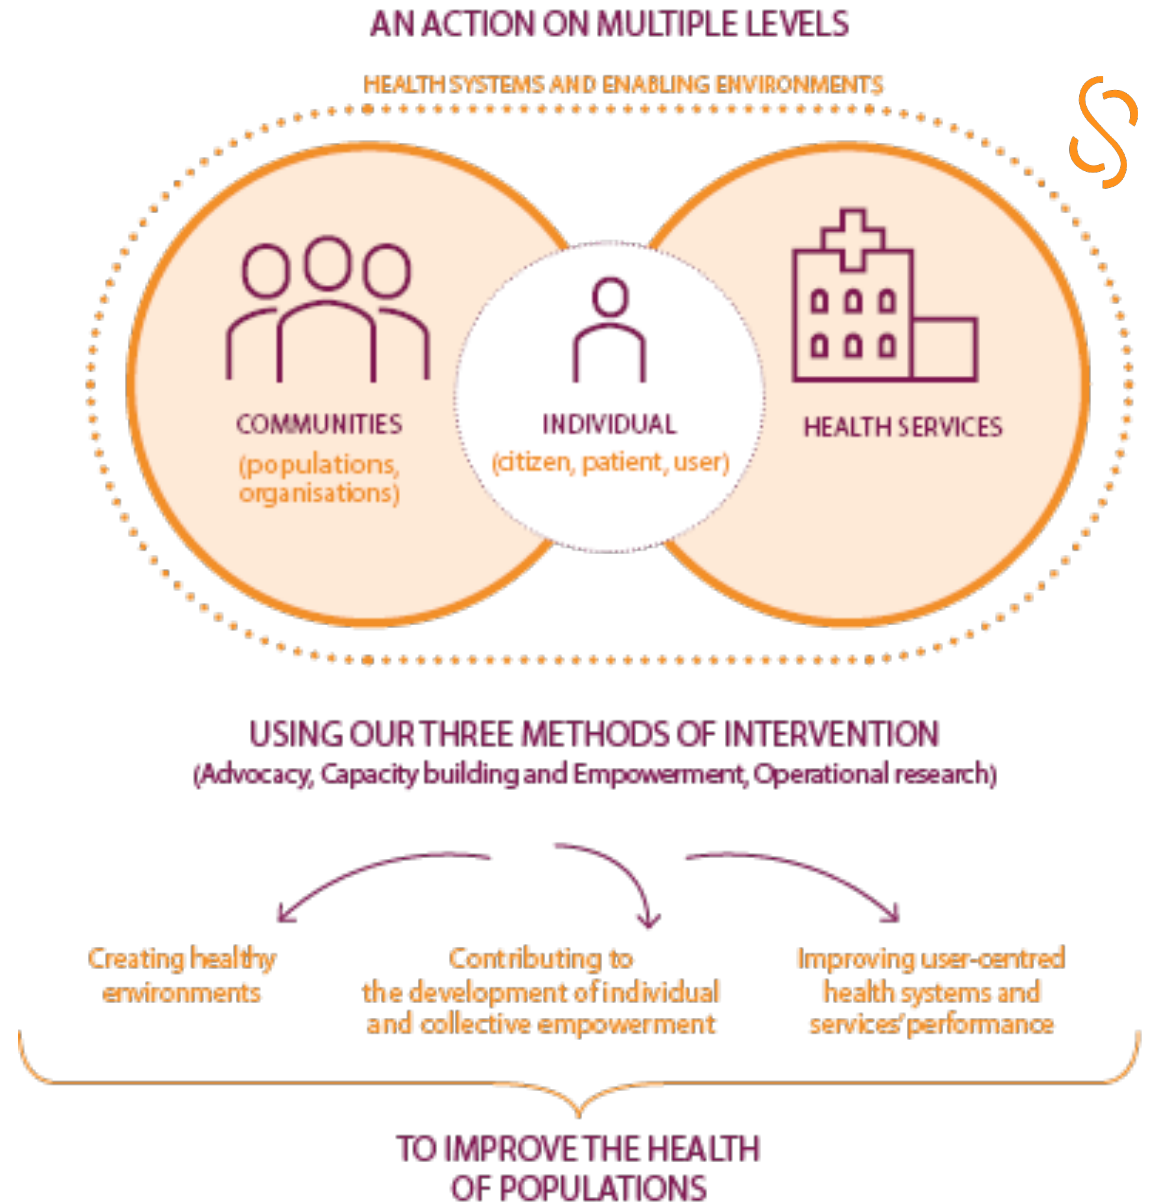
AN ACTION ON MULTIPLE LEVELS

HEALTH SYSTEMS AND ENABLING ENVIRONMENTS

COMMUNITIES
(populations, organisations)

INDIVIDUAL
(citizen, patient, user)

HEALTH SERVICES

USING OUR THREE METHODS OF INTERVENTION
(Advocacy, Capacity building and Empowerment, Operational research)

Creating healthy environments

Contributing to the development of individual and collective empowerment

Improving user-centred health systems and services' performance

TO IMPROVE THE HEALTH OF POPULATIONS